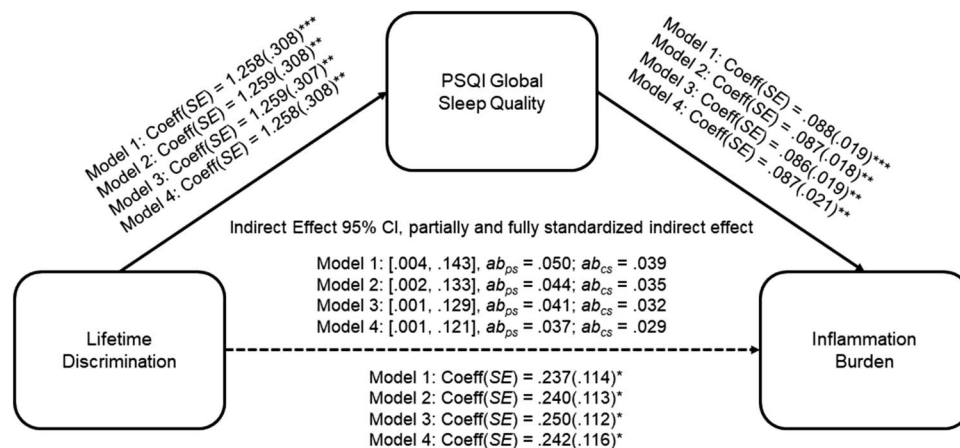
Model 1: Coeff(*SE*) = 1.258(.308)***
Model 2: Coeff(*SE*) = 1.259(.308)**
Model 3: Coeff(*SE*) = 1.259(.307)**
Model 4: Coeff(*SE*) = 1.258(.308)**

PSQI Global Sleep Quality

Model 1: Coeff(*SE*) = .088(.019)***
Model 2: Coeff(*SE*) = .087(.018)**
Model 3: Coeff(*SE*) = .086(.019)**
Model 4: Coeff(*SE*) = .087(.021)**

Indirect Effect 95% CI, partially and fully standardized indirect effect

Model 1: [.004, .143], $ab_{ps}$ = .050; $ab_{cs}$ = .039
Model 2: [.002, .133], $ab_{ps}$ = .044; $ab_{cs}$ = .035
Model 3: [.001, .129], $ab_{ps}$ = .041; $ab_{cs}$ = .032
Model 4: [.001, .121], $ab_{ps}$ = .037; $ab_{cs}$ = .029

Lifetime Discrimination

Inflammation Burden

Model 1: Coeff(*SE*) = .237(.114)*
Model 2: Coeff(*SE*) = .240(.113)*
Model 3: Coeff(*SE*) = .250(.112)*
Model 4: Coeff(*SE*) = .242(.116)*